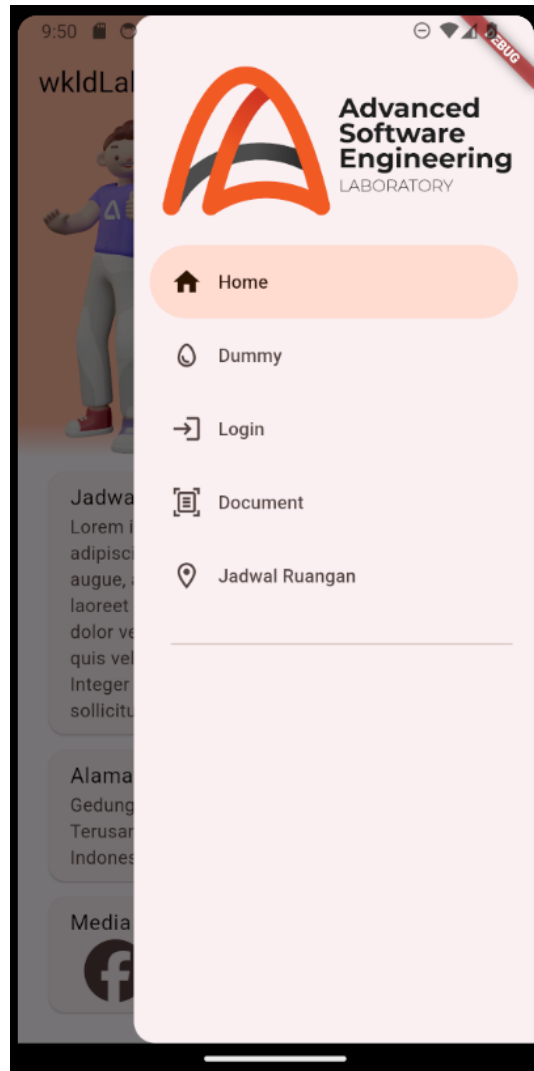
9:50

wkldLal

Jadwa
Lorem i
adipisc
augue,
laoreet
dolor ve
quis vel
Integer
sollicitu

Alama
Gedung
Terusar
Indones

Media

EBUG

Advanced Software Engineering
LABORATORY

Home

Dummy

Login

Document

Jadwal Ruangan